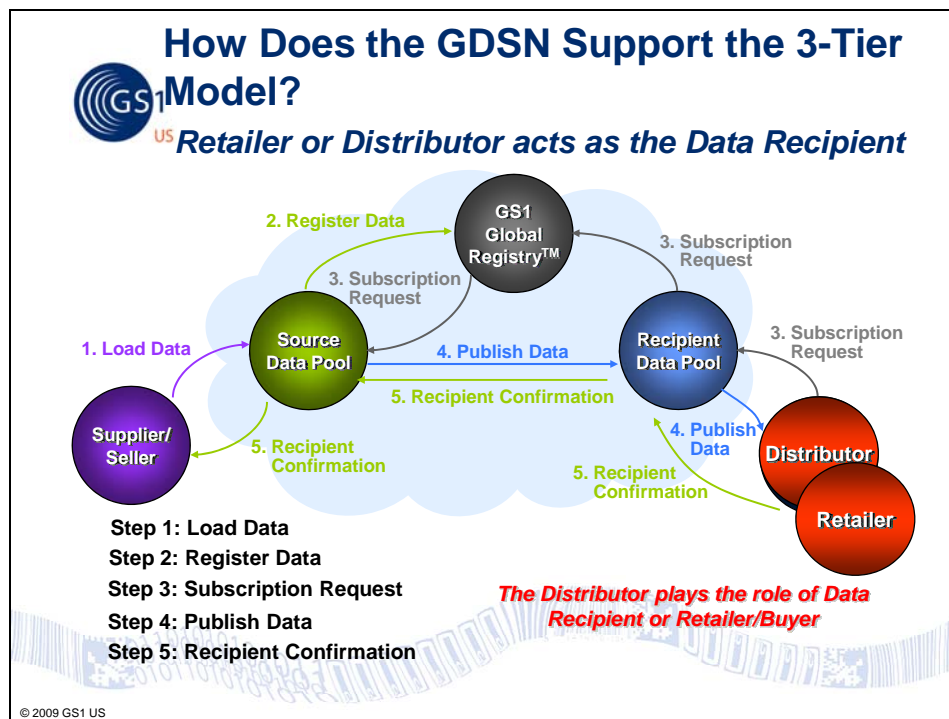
GS1 US

How Does the GDSN Support the 3-Tier Model?

Retailer or Distributor acts as the Data Recipient

2. Register Data

GS1 Global Registry$^{TM}$

3. Subscription Request

3. Subscription Request

1. Load Data

Source Data Pool

4. Publish Data

Recipient Data Pool

3. Subscription Request

5. Recipient Confirmation

Supplier/ Seller

5. Recipient Confirmation

4. Publish Data

Distributor

5. Recipient Confirmation

Retailer

Step 1: Load Data
Step 2: Register Data
Step 3: Subscription Request
Step 4: Publish Data
Step 5: Recipient Confirmation

The Distributor plays the role of Data Recipient or Retailer/Buyer

© 2009 GS1 US